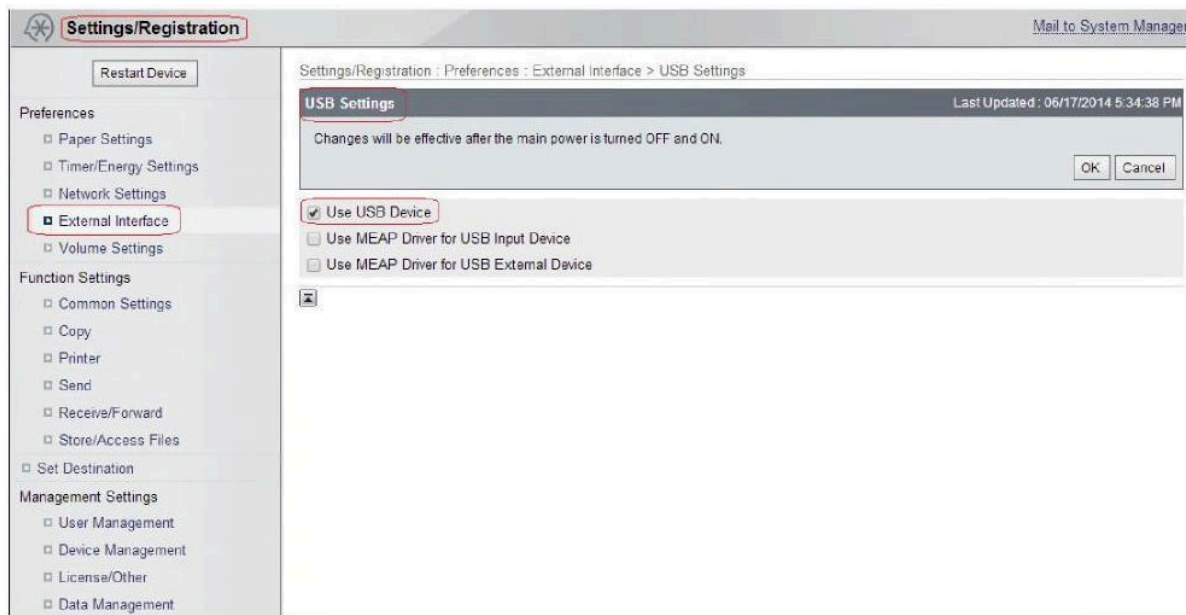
Settings/Registration

Mail to System Manage

Restart Device

Preferences
Paper Settings
Timer/Energy Settings
Network Settings
External Interface
Volume Settings

Function Settings
Common Settings
Copy
Printer
Send
Receive/Forward
Store/Access Files

Set Destination

Management Settings
User Management
Device Management
License/Other
Data Management

Settings/Registration : Preferences : External Interface > USB Settings

USB Settings

Last Updated : 06/17/2014 5:34:38 PM

Changes will be effective after the main power is turned OFF and ON.

OK

Cancel

Use USB Device

Use MEAP Driver for USB Input Device

Use MEAP Driver for USB External Device